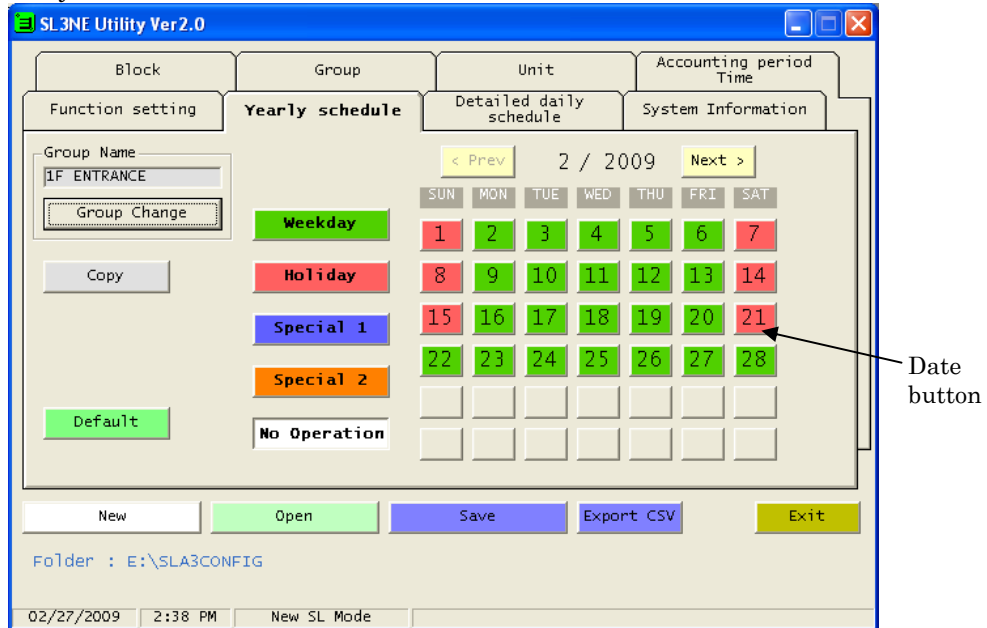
SL3NE Utility Ver2.0

Block
Group
Unit
Accounting period Time
Function setting
Yearly schedule
Detailed daily schedule
System Information

Group Name
1F ENTRANCE
Group Change

Copy

Default

Weekday
Holiday
Special 1
Special 2
No Operation

< Prev
2 / 2009
Next >

| SUN | MON | TUE | WED | THU | FRI | SAT |
|---|---|---|---|---|---|---|
| 1 | 2 | 3 | 4 | 5 | 6 | 7 |
| 8 | 9 | 10 | 11 | 12 | 13 | 14 |
| 15 | 16 | 17 | 18 | 19 | 20 | 21 |
| 22 | 23 | 24 | 25 | 26 | 27 | 28 |

Date button

New
Open
Save
Export CSV
Exit

Folder : E:\SLA3CONFIG

02/27/2009
2:38 PM
New SL Mode